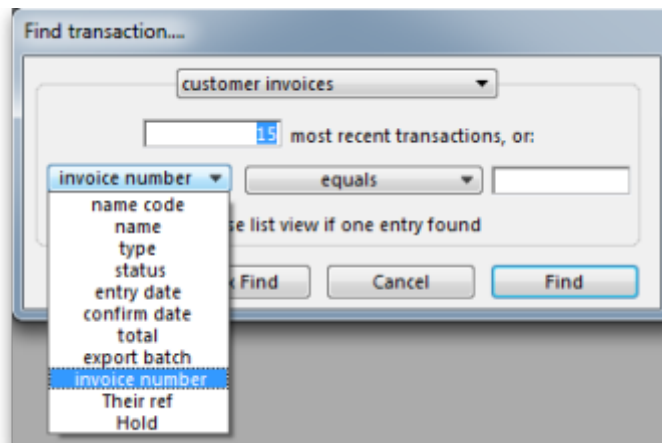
Find transaction....

customer invoices

15 most recent transactions, or:

invoice number

equals

name code
name
type
status
entry date
confirm date
total
export batch
invoice number
Their ref
Hold

se list view if one entry found

k Find

Cancel

Find